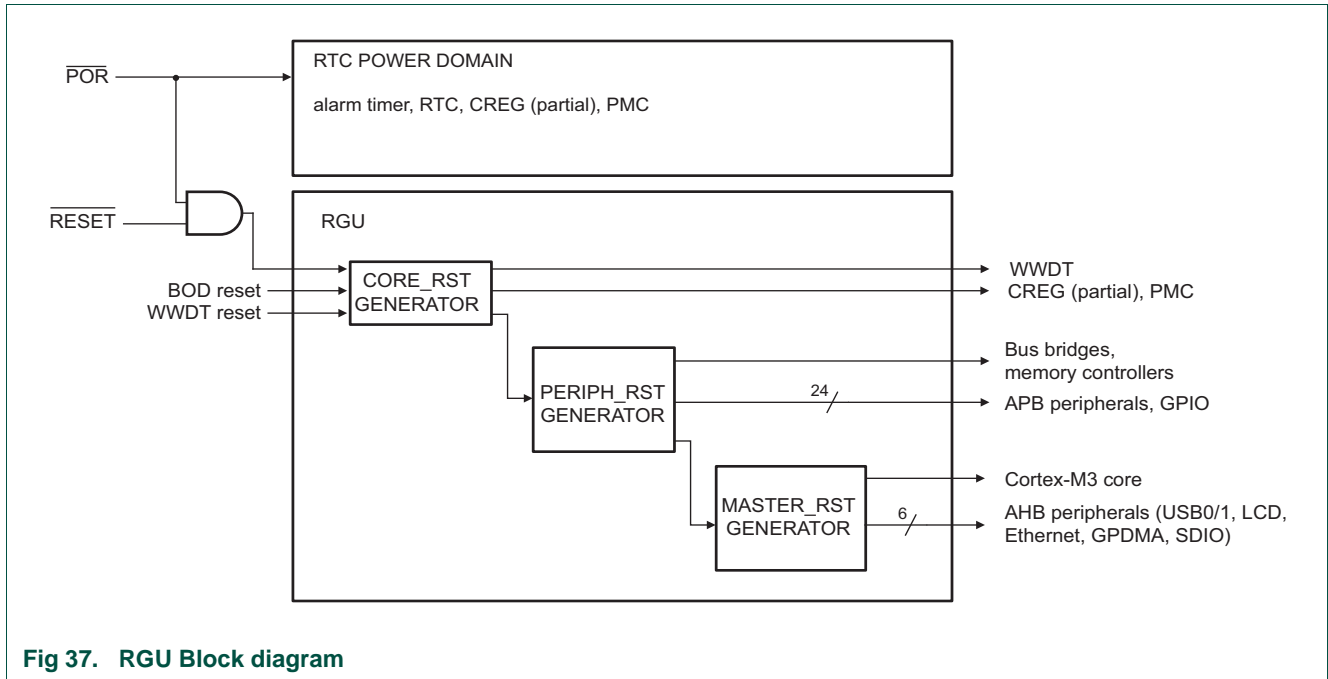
$\overline{\text{POR}}$

RTC POWER DOMAIN

alarm timer, RTC, CREG (partial), PMC

$\overline{\text{RESET}}$

RGU

BOD reset

WWDT reset

CORE_RST GENERATOR

WWDT

CREG (partial), PMC

PERIPH_RST GENERATOR

Bus bridges, memory controllers

24

APB peripherals, GPIO

MASTER_RST GENERATOR

Cortex-M3 core

6

AHB peripherals (USB0/1, LCD, Ethernet, GPDMA, SDIO)

Fig 37. RGU Block diagram